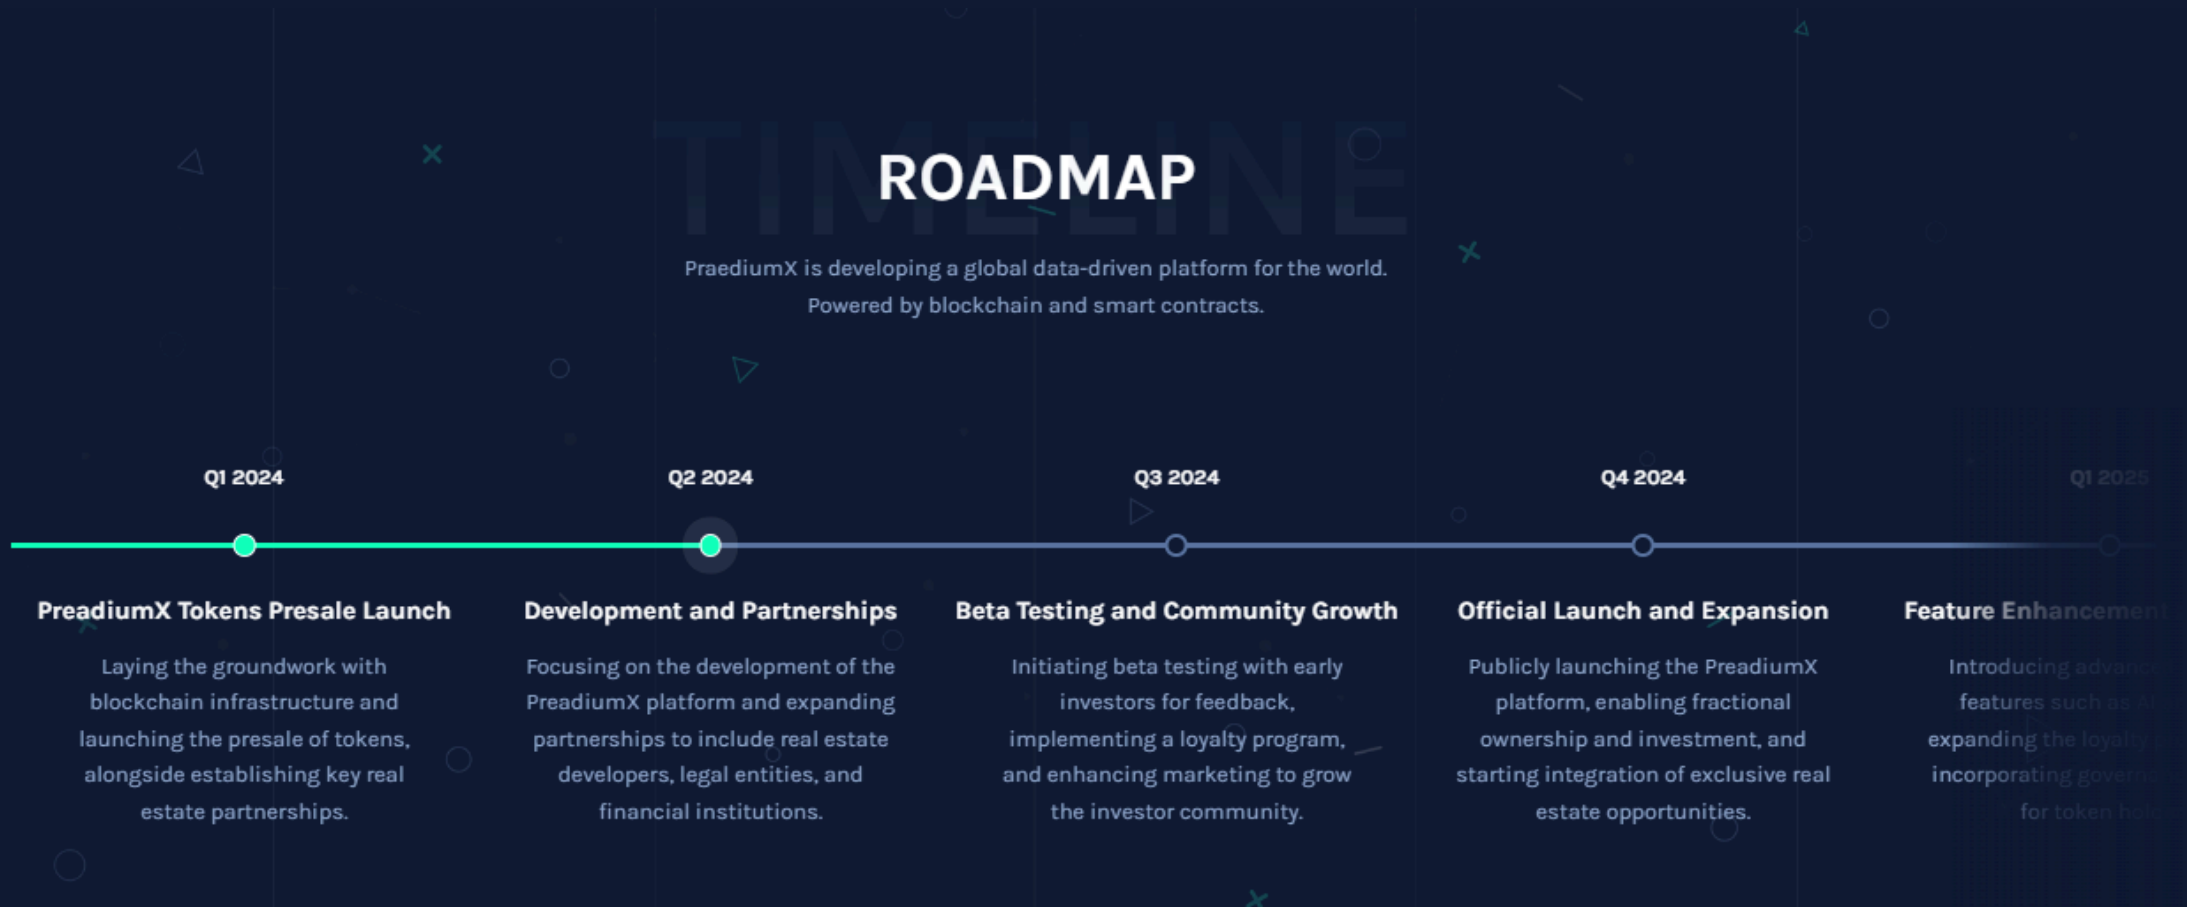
TIMELINE

ROADMAP

PraediumX is developing a global data-driven platform for the world. Powered by blockchain and smart contracts.

Q1 2024

PreadiumX Tokens Presale Launch

Laying the groundwork with blockchain infrastructure and launching the presale of tokens, alongside establishing key real estate partnerships.

Q2 2024

Development and Partnerships

Focusing on the development of the PreadiumX platform and expanding partnerships to include real estate developers, legal entities, and financial institutions.

Q3 2024

Beta Testing and Community Growth

Initiating beta testing with early investors for feedback, implementing a loyalty program, and enhancing marketing to grow the investor community.

Q4 2024

Official Launch and Expansion

Publicly launching the PreadiumX platform, enabling fractional ownership and investment, and starting integration of exclusive real estate opportunities.

Q1 2025

Feature Enhancement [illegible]

Introducing advance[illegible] features such as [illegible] expanding the loyalty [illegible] incorporating govern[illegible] for token hold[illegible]